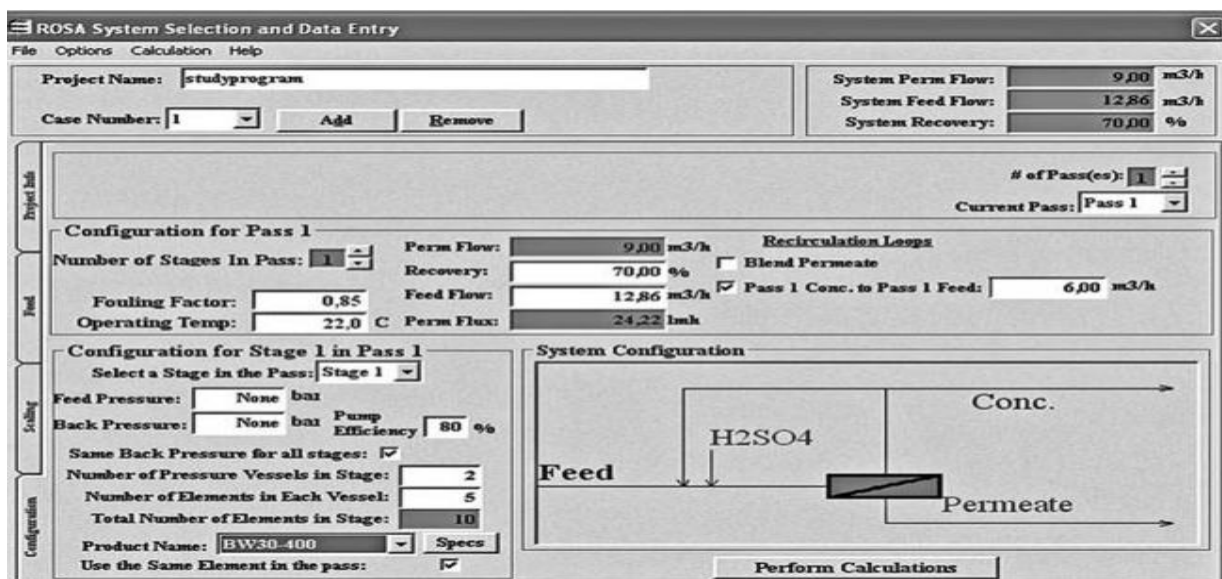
ROSA System Selection and Data Entry
File Options Calculation Help

Project Name: studyprogram
Case Number: 1 Add Remove

System Perm Flow: 9,00 m3/h
System Feed Flow: 12,86 m3/h
System Recovery: 70,00 %

Project Info
Feed
Scaling
Configuration

# of Pass(es): 1
Current Pass: Pass 1

Configuration for Pass 1
Number of Stages In Pass: 1
Perm Flow: 9,00 m3/h
Recovery: 70,00 %
Feed Flow: 12,86 m3/h
Perm Flux: 24,22 lmh
Fouling Factor: 0,85
Operating Temp: 22,0 C
Recirculation Loops
Blend Permeate
Pass 1 Conc. to Pass 1 Feed: 6,00 m3/h

Configuration for Stage 1 in Pass 1
Select a Stage in the Pass: Stage 1
Feed Pressure: None bar
Back Pressure: None bar
Pump Efficiency 80 %
Same Back Pressure for all stages:
Number of Pressure Vessels in Stage: 2
Number of Elements in Each Vessel: 5
Total Number of Elements in Stage: 10
Product Name: BW30-400 Specs
Use the Same Element in the pass:

System Configuration
Conc.
H2SO4
Feed
Permeate

Perform Calculations